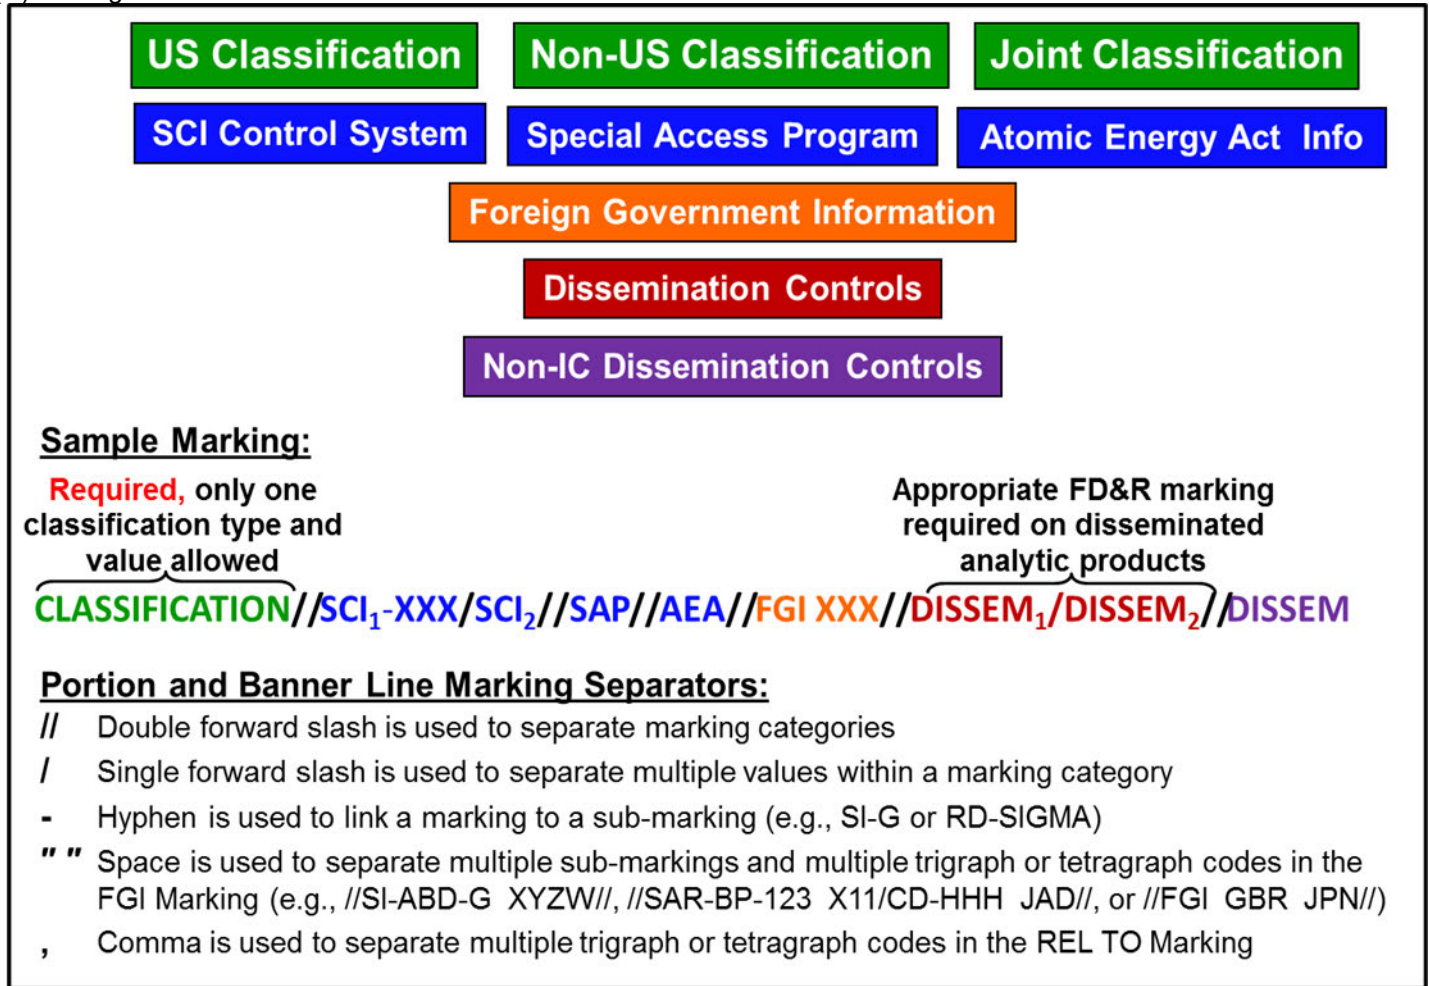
US Classification
Non-US Classification
Joint Classification
SCI Control System
Special Access Program
Atomic Energy Act Info
Foreign Government Information
Dissemination Controls
Non-IC Dissemination Controls

Sample Marking:

Required, only one classification type and value allowed

Appropriate FD&R marking required on disseminated analytic products

CLASSIFICATION//$SCI_1$-XXX/$SCI_2$//SAP//AEA//FGI XXX//$DISSEM_1$/$DISSEM_2$//DISSEM

Portion and Banner Line Marking Separators:

// Double forward slash is used to separate marking categories

/ Single forward slash is used to separate multiple values within a marking category

- Hyphen is used to link a marking to a sub-marking (e.g., SI-G or RD-SIGMA)

" " Space is used to separate multiple sub-markings and multiple trigraph or tetragraph codes in the FGI Marking (e.g., //SI-ABD-G XYZW//, //SAR-BP-123 X11/CD-HHH JAD//, or //FGI GBR JPN//)

, Comma is used to separate multiple trigraph or tetragraph codes in the REL TO Marking